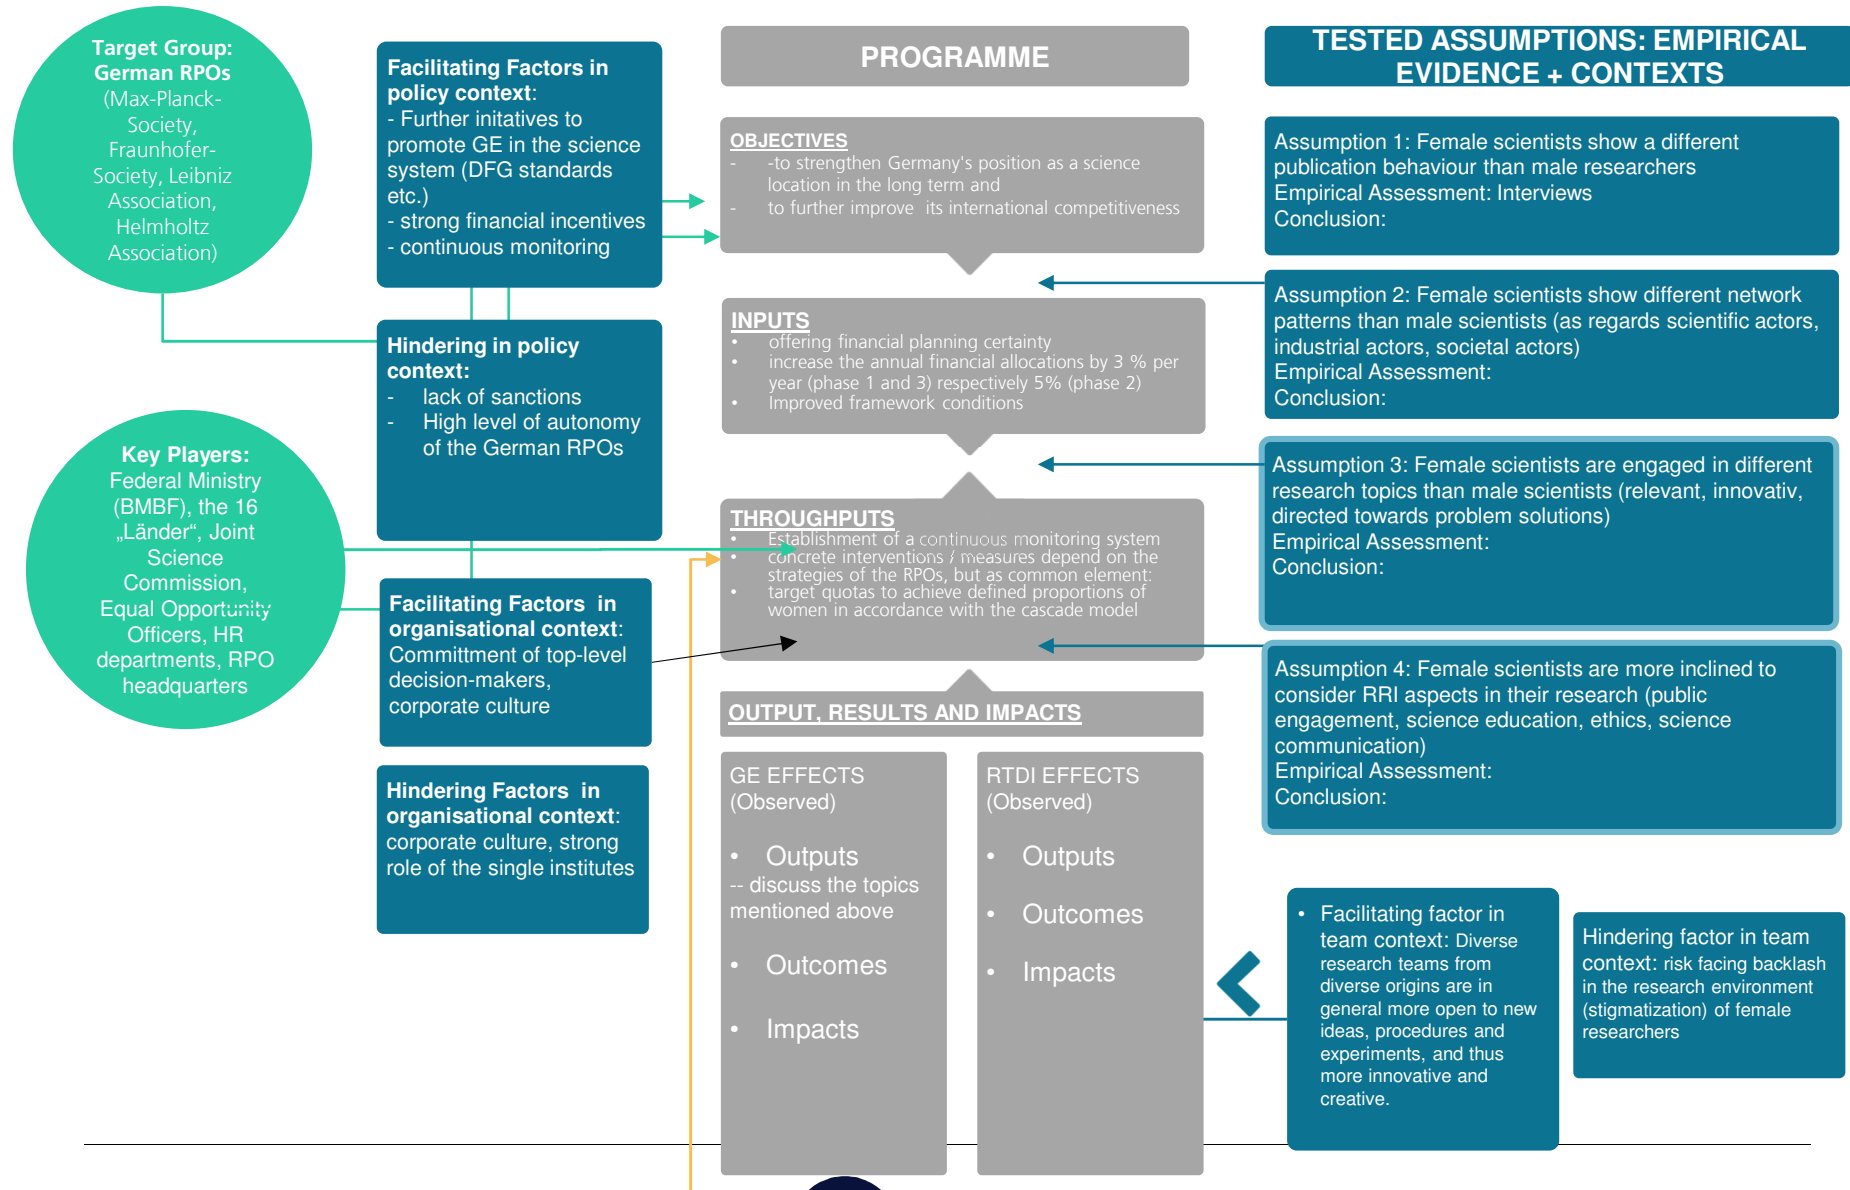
Target Group: German RPOs (Max-Planck-Society, Fraunhofer-Society, Leibniz Association, Helmholtz Association)

Facilitating Factors in policy context:
- Further initatives to promote GE in the science system (DFG standards etc.)
- strong financial incentives
- continuous monitoring

Hindering in policy context:
- lack of sanctions
- High level of autonomy of the German RPOs

Key Players: Federal Ministry (BMBF), the 16 „Länder", Joint Science Commission, Equal Opportunity Officers, HR departments, RPO headquarters

Facilitating Factors in organisational context: Committment of top-level decision-makers, corporate culture

Hindering Factors in organisational context: corporate culture, strong role of the single institutes

PROGRAMME

OBJECTIVES
- -to strengthen Germany's position as a science location in the long term and
- to further improve its international competitiveness

INPUTS
• offering financial planning certainty
• increase the annual financial allocations by 3 % per year (phase 1 and 3) respectively 5% (phase 2)
• Improved framework conditions

THROUGHPUTS
• Establishment of a continuous monitoring system
• concrete interventions / measures depend on the strategies of the RPOs, but as common element:
• target quotas to achieve defined proportions of women in accordance with the cascade model

OUTPUT, RESULTS AND IMPACTS

GE EFFECTS (Observed)
• Outputs
-- discuss the topics mentioned above
• Outcomes
• Impacts

RTDI EFFECTS (Observed)
• Outputs
• Outcomes
• Impacts

TESTED ASSUMPTIONS: EMPIRICAL EVIDENCE + CONTEXTS

Assumption 1: Female scientists show a different publication behaviour than male researchers
Empirical Assessment: Interviews
Conclusion:

Assumption 2: Female scientists show different network patterns than male scientists (as regards scientific actors, industrial actors, societal actors)
Empirical Assessment:
Conclusion:

Assumption 3: Female scientists are engaged in different research topics than male scientists (relevant, innovativ, directed towards problem solutions)
Empirical Assessment:
Conclusion:

Assumption 4: Female scientists are more inclined to consider RRI aspects in their research (public engagement, science education, ethics, science communication)
Empirical Assessment:
Conclusion:

• Facilitating factor in team context: Diverse research teams from diverse origins are in general more open to new ideas, procedures and experiments, and thus more innovative and creative.

Hindering factor in team context: risk facing backlash in the research environment (stigmatization) of female researchers